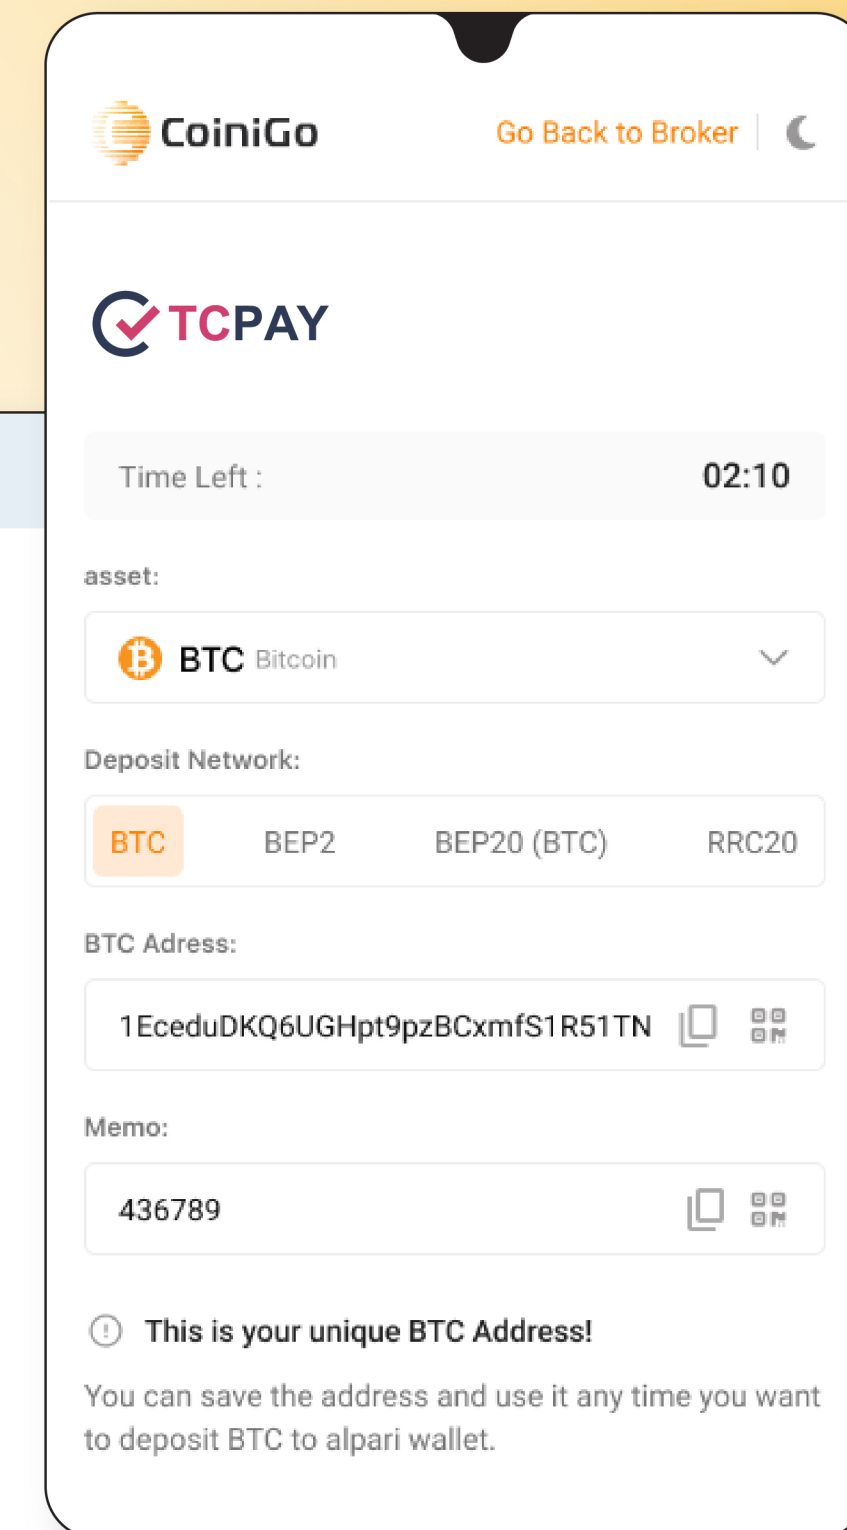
CoiniGo
Go Back to Broker

TCPAY

Time Left : 02:10

asset:

BTC Bitcoin

Deposit Network:

BTC BEP2 BEP20 (BTC) RRC20

BTC Adress:

1EceduDKQ6UGHpt9pzBCxmfS1R51TN

Memo:

436789

This is your unique BTC Address!

You can save the address and use it any time you want to deposit BTC to alpari wallet.